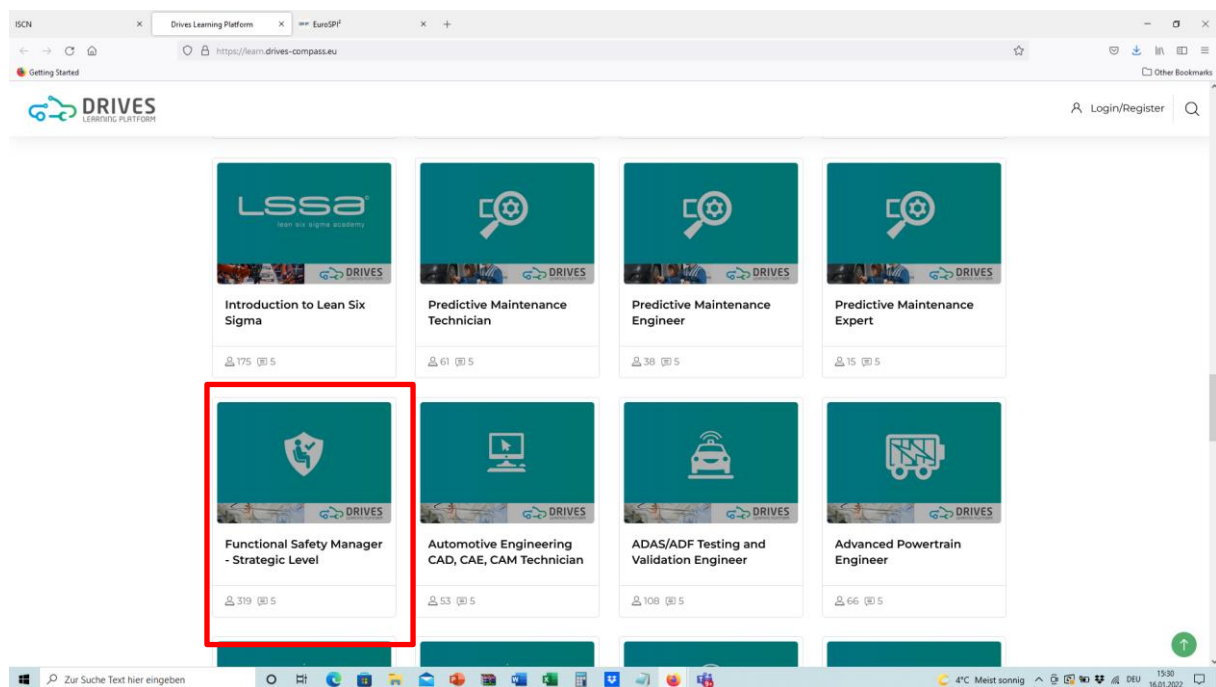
ISCN
Drives Learning Platform
EuroSPI²
https://learn.drives-compass.eu
Getting Started
Other Bookmarks

DRIVES
LEARNING PLATFORM
Login/Register

LSSA
lean six sigma academy
DRIVES
Introduction to Lean Six Sigma
175 5

DRIVES
Predictive Maintenance Technician
61 5

DRIVES
Predictive Maintenance Engineer
38 5

DRIVES
Predictive Maintenance Expert
15 5

DRIVES
Functional Safety Manager - Strategic Level
319 5

DRIVES
Automotive Engineering CAD, CAE, CAM Technician
53 5

DRIVES
ADAS/ADF Testing and Validation Engineer
108 5

DRIVES
Advanced Powertrain Engineer
66 5

Zur Suche Text hier eingeben
4°C Meist sonnig
DEU
19:30
16.01.2022